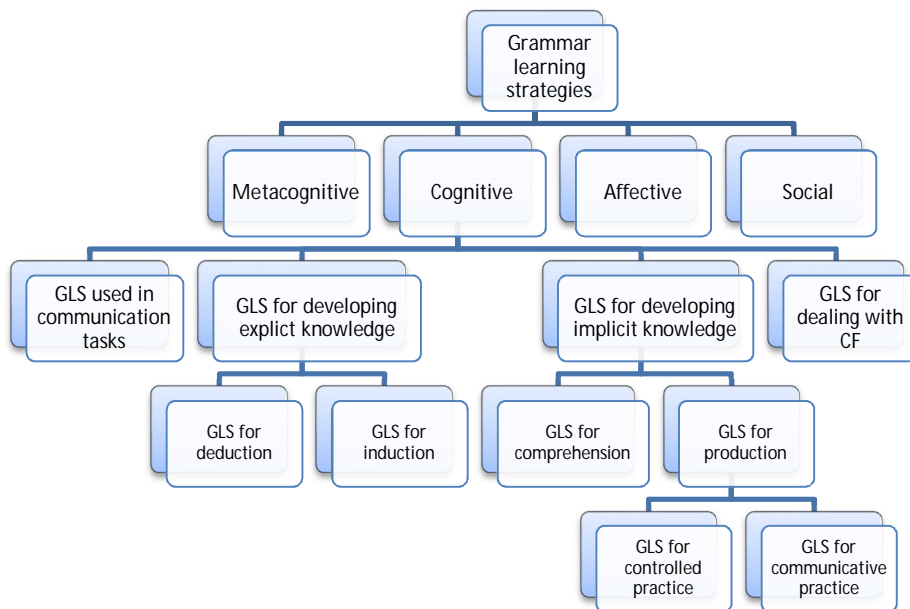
Grammar learning strategies

Metacognitive

Cognitive

Affective

Social

GLS used in communication tasks

GLS for developing explict knowledge

GLS for developing implicit knowledge

GLS for dealing with CF

GLS for deduction

GLS for induction

GLS for comprehension

GLS for production

GLS for controlled practice

GLS for communicative practice